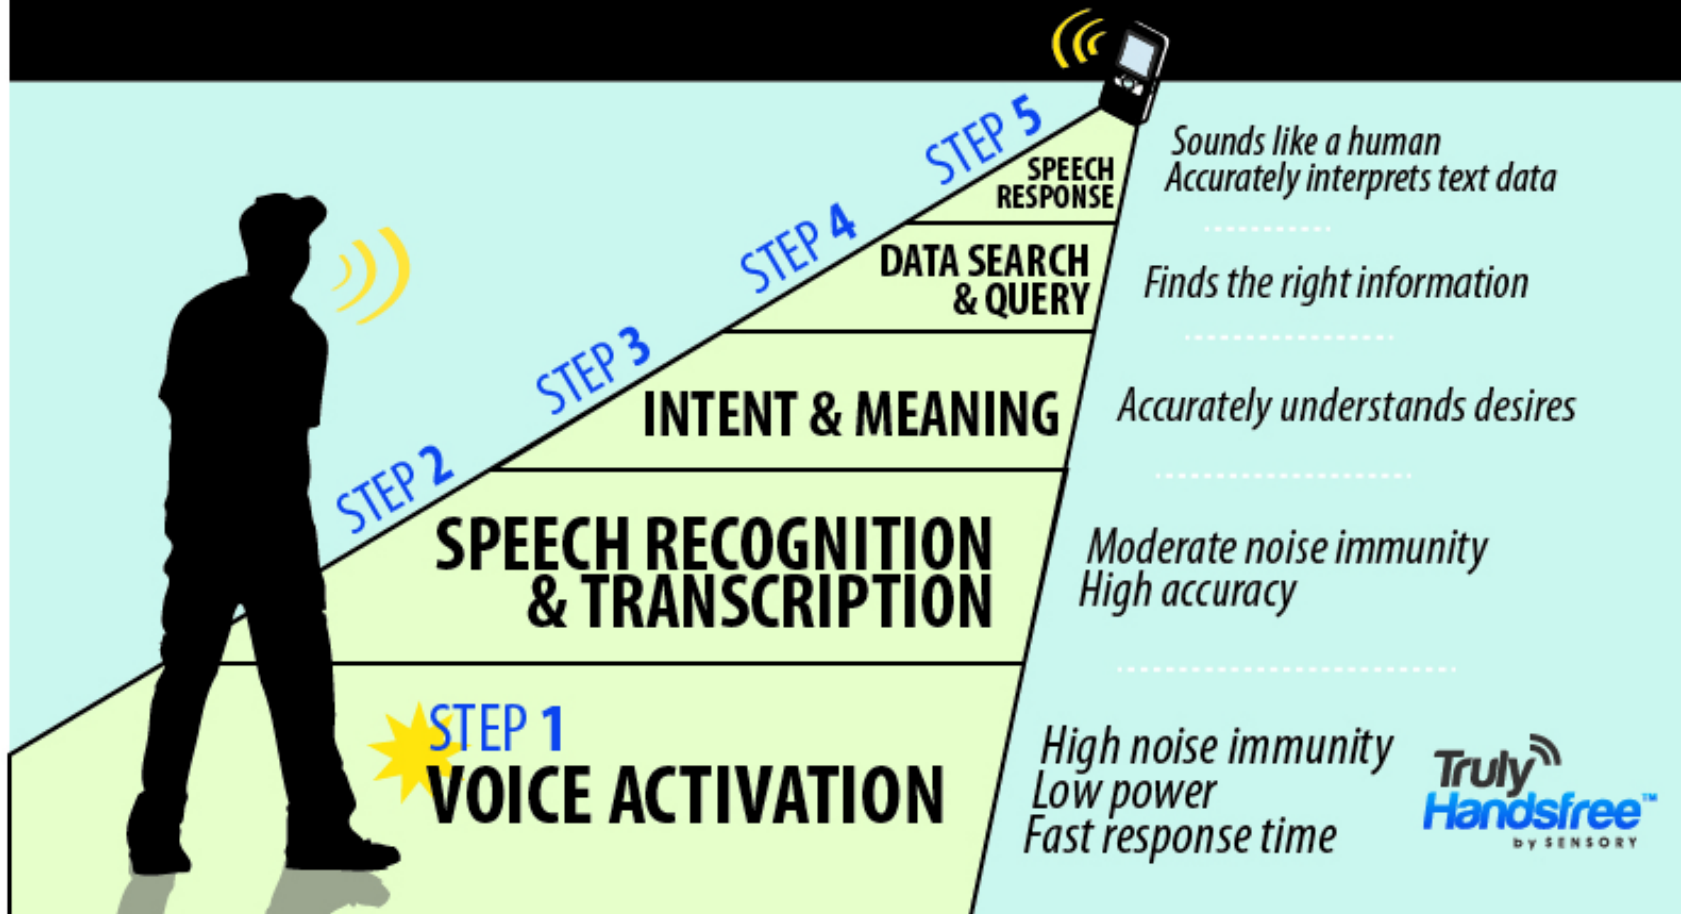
STEP 5
SPEECH RESPONSE

Sounds like a human
Accurately interprets text data

STEP 4
DATA SEARCH & QUERY

Finds the right information

STEP 3
INTENT & MEANING

Accurately understands desires

STEP 2
SPEECH RECOGNITION & TRANSCRIPTION

Moderate noise immunity
High accuracy

STEP 1
VOICE ACTIVATION

High noise immunity
Low power
Fast response time

Truly Handsfree™ by SENSORY